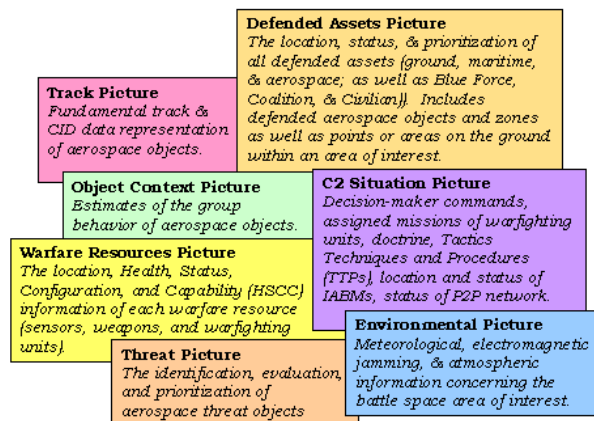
Defended Assets Picture
The location, status, & prioritization of all defended assets (ground, maritime, & aerospace; as well as Blue Force, Coalition, & Civilian). Includes defended aerospace objects and zones as well as points or areas on the ground within an area of interest.

Track Picture
Fundamental track & CID data representation of aerospace objects.

Object Context Picture
Estimates of the group behavior of aerospace objects.

C2 Situation Picture
Decision-maker commands, assigned missions of warfighting units, doctrine, Tactics Techniques and Procedures (TTPs), location and status of IABMs, status of P2P network.

Warfare Resources Picture
The location, Health, Status, Configuration, and Capability (HSCC) information of each warfare resource (sensors, weapons, and warfighting units).

Environmental Picture
Meteorological, electromagnetic jamming, & atmospheric information concerning the battle space area of interest.

Threat Picture
The identification, evaluation, and prioritization of aerospace threat objects